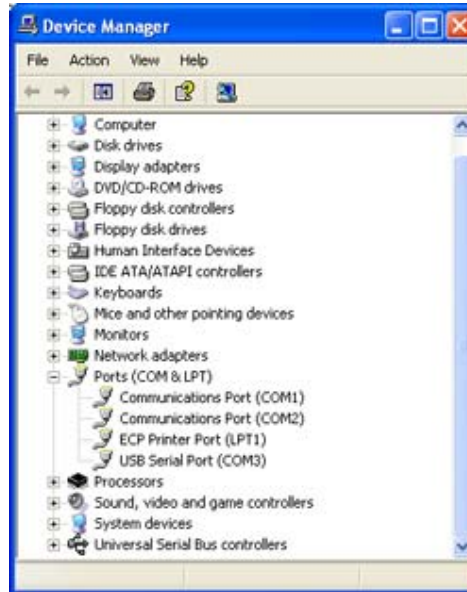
Device Manager

File Action View Help

Computer
Disk drives
Display adapters
DVD/CD-ROM drives
Floppy disk controllers
Floppy disk drives
Human Interface Devices
IDE ATA/ATAPI controllers
Keyboards
Mice and other pointing devices
Monitors
Network adapters
Ports (COM & LPT)
Communications Port (COM1)
Communications Port (COM2)
ECP Printer Port (LPT1)
USB Serial Port (COM3)
Processors
Sound, video and game controllers
System devices
Universal Serial Bus controllers